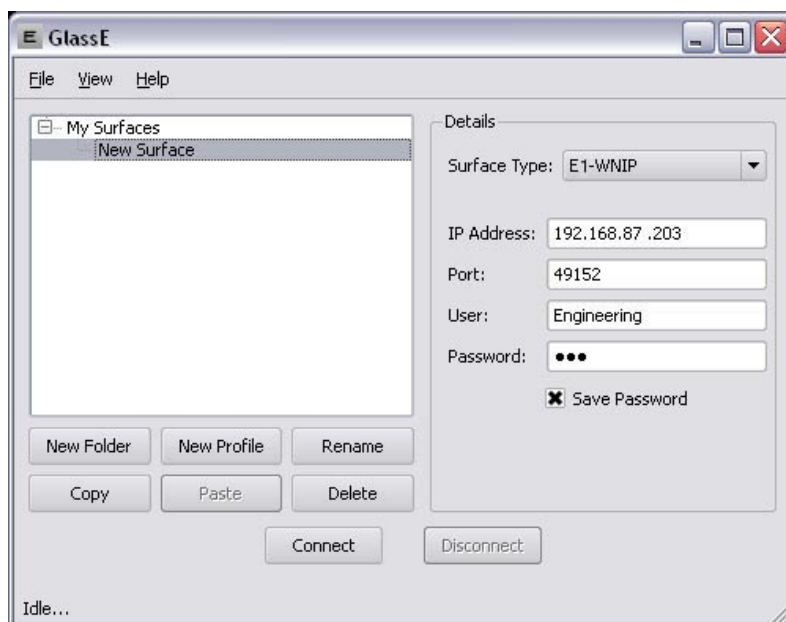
E GlassE

File View Help

My Surfaces
New Surface

Details

Surface Type: E1-WNIP

IP Address: 192.168.87 .203

Port: 49152

User: Engineering

Password: •••

Save Password

New Folder New Profile Rename

Copy Paste Delete

Connect Disconnect

Idle...